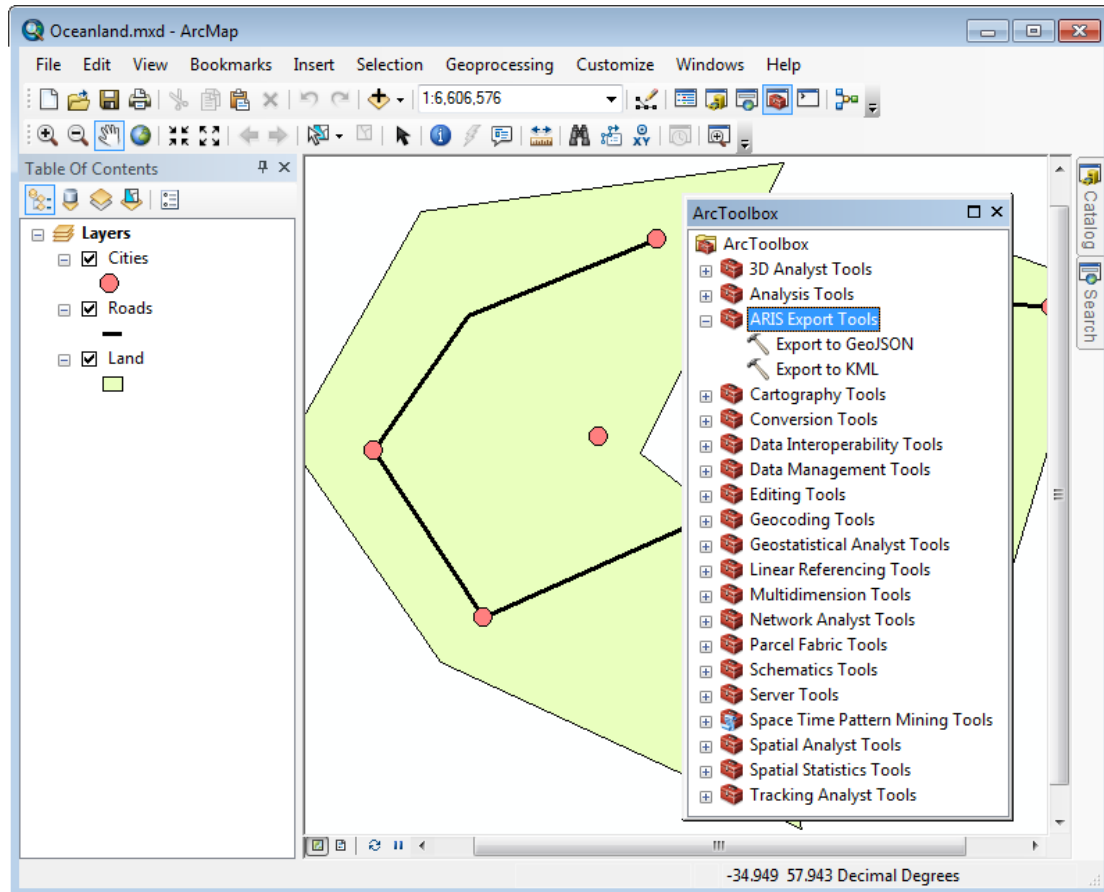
Oceanland.mxd - ArcMap

File Edit View Bookmarks Insert Selection Geoprocessing Customize Windows Help

1:6,606,576

Table Of Contents

Layers
Cities
Roads
Land

ArcToolbox

ArcToolbox
3D Analyst Tools
Analysis Tools
ARIS Export Tools
Export to GeoJSON
Export to KML
Cartography Tools
Conversion Tools
Data Interoperability Tools
Data Management Tools
Editing Tools
Geocoding Tools
Geostatistical Analyst Tools
Linear Referencing Tools
Multidimension Tools
Network Analyst Tools
Parcel Fabric Tools
Schematics Tools
Server Tools
Space Time Pattern Mining Tools
Spatial Analyst Tools
Spatial Statistics Tools
Tracking Analyst Tools

Catalog
Search

-34.949 57.943 Decimal Degrees